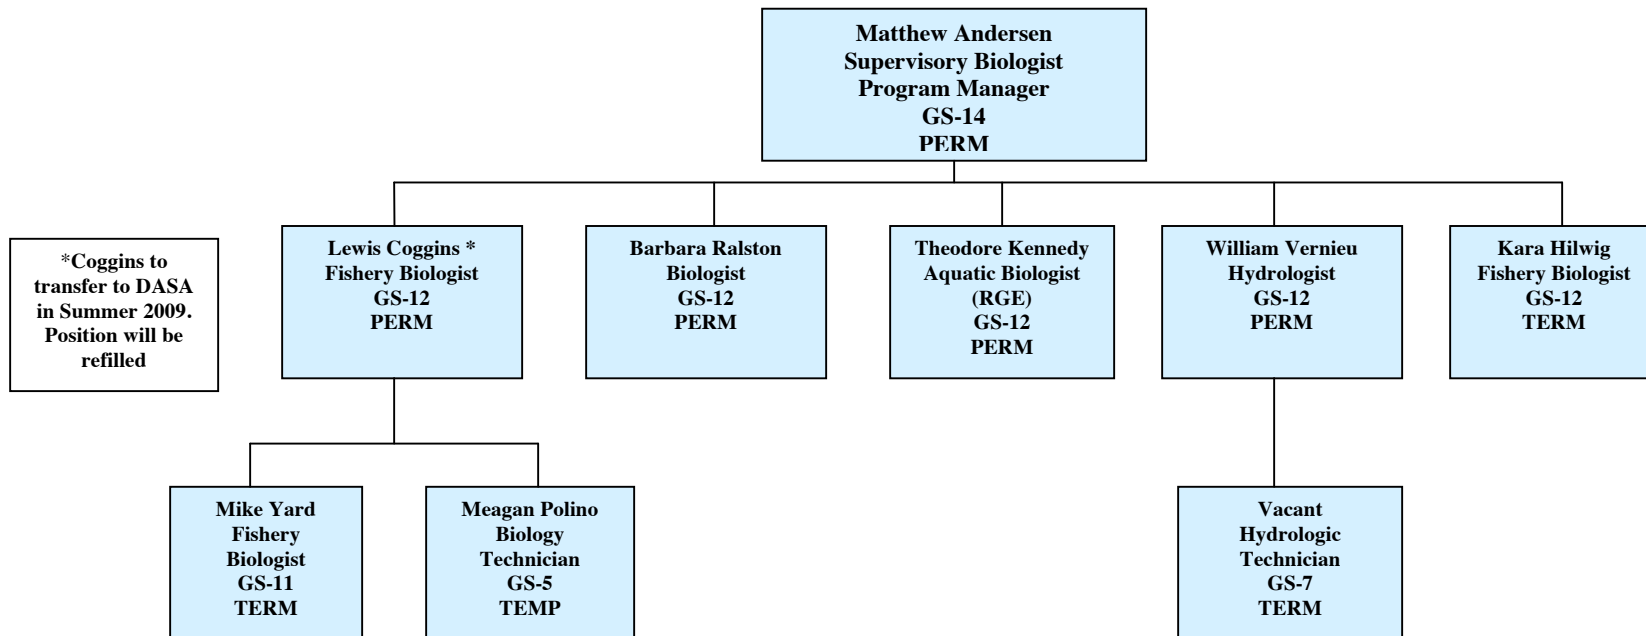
Matthew Andersen
Supervisory Biologist
Program Manager
GS-14
PERM

*Coggins to transfer to DASA in Summer 2009. Position will be refilled

Lewis Coggins *
Fishery Biologist
GS-12
PERM

Barbara Ralston
Biologist
GS-12
PERM

Theodore Kennedy
Aquatic Biologist
(RGE)
GS-12
PERM

William Vernieu
Hydrologist
GS-12
PERM

Kara Hilwig
Fishery Biologist
GS-12
TERM

Mike Yard
Fishery
Biologist
GS-11
TERM

Meagan Polino
Biology
Technician
GS-5
TEMP

Vacant
Hydrologic
Technician
GS-7
TERM